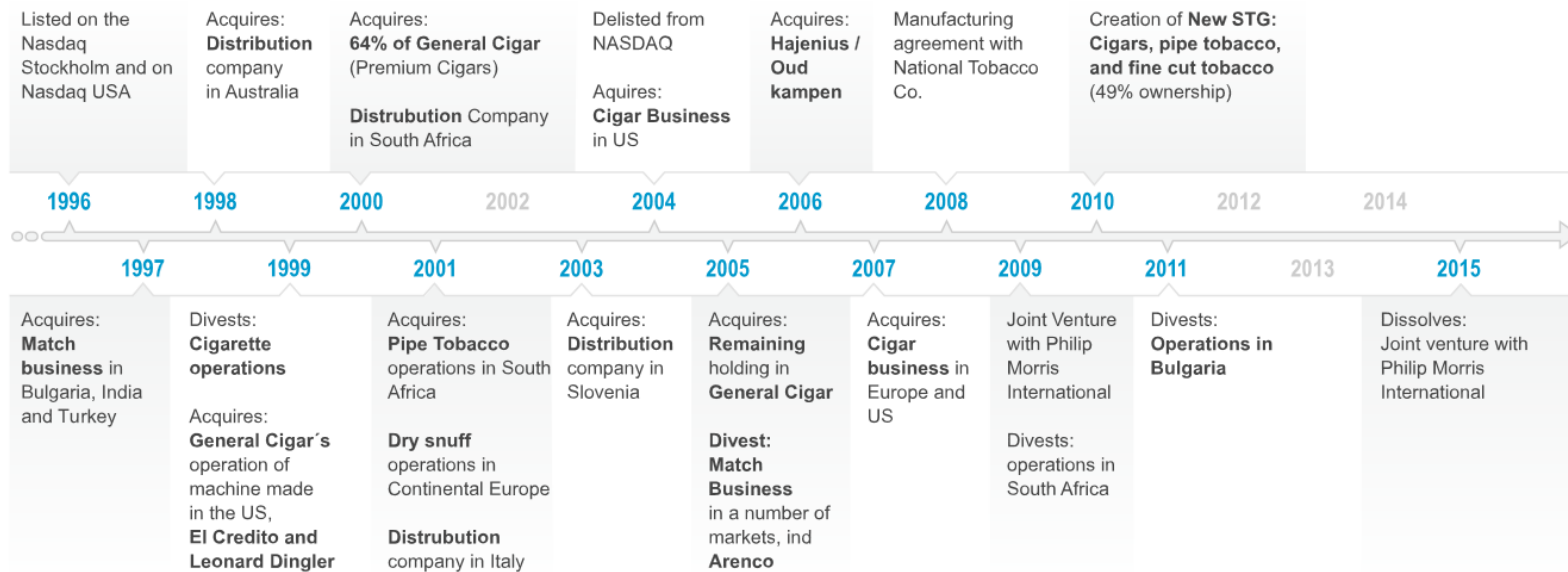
Listed on the Nasdaq Stockholm and on Nasdaq USA

Acquires: Distribution company in Australia

Acquires: 64% of General Cigar (Premium Cigars)

Distrubution Company in South Africa

Delisted from NASDAQ

Acquires: Cigar Business in US

Acquires: Hajenius / Oud kampen

Manufacturing agreement with National Tobacco Co.

Creation of New STG: Cigars, pipe tobacco, and fine cut tobacco (49% ownership)

1996 1998 2000 2002 2004 2006 2008 2010 2012 2014

1997 1999 2001 2003 2005 2007 2009 2011 2013 2015

Acquires: Match business in Bulgaria, India and Turkey

Divests: Cigarette operations

Acquires: General Cigar´s operation of machine made in the US, El Credito and Leonard Dingler

Acquires: Pipe Tobacco operations in South Africa

Dry snuff operations in Continental Europe

Distrubution company in Italy

Acquires: Distribution company in Slovenia

Acquires: Remaining holding in General Cigar

Divest: Match Business in a number of markets, ind Arenco

Acquires: Cigar business in Europe and US

Joint Venture with Philip Morris International

Divests: operations in South Africa

Divests: Operations in Bulgaria

Dissolves: Joint venture with Philip Morris International